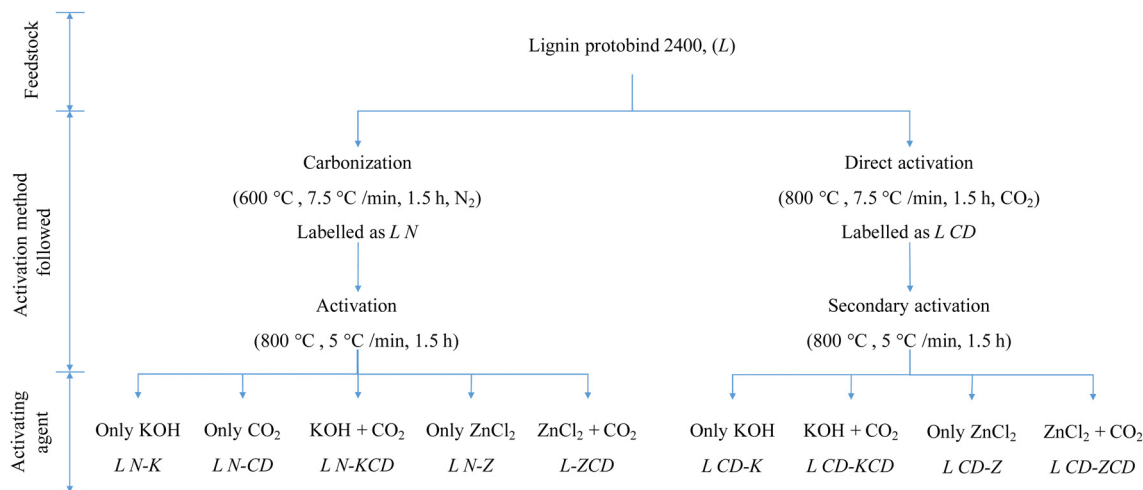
Feedstock

Activation method followed

Activating agent

Lignin protobind 2400, (*L*)

Carbonization
(600 °C , 7.5 °C /min, 1.5 h, $N_2$)
Labelled as *L N*

Direct activation
(800 °C , 7.5 °C /min, 1.5 h, $CO_2$)
Labelled as *L CD*

Activation
(800 °C , 5 °C /min, 1.5 h)

Secondary activation
(800 °C , 5 °C /min, 1.5 h)

Only KOH
*L N-K*

Only $CO_2$
*L N-CD*

KOH + $CO_2$
*L N-KCD*

Only $ZnCl_2$
*L N-Z*

$ZnCl_2$ + $CO_2$
*L-ZCD*

Only KOH
*L CD-K*

KOH + $CO_2$
*L CD-KCD*

Only $ZnCl_2$
*L CD-Z*

$ZnCl_2$ + $CO_2$
*L CD-ZCD*